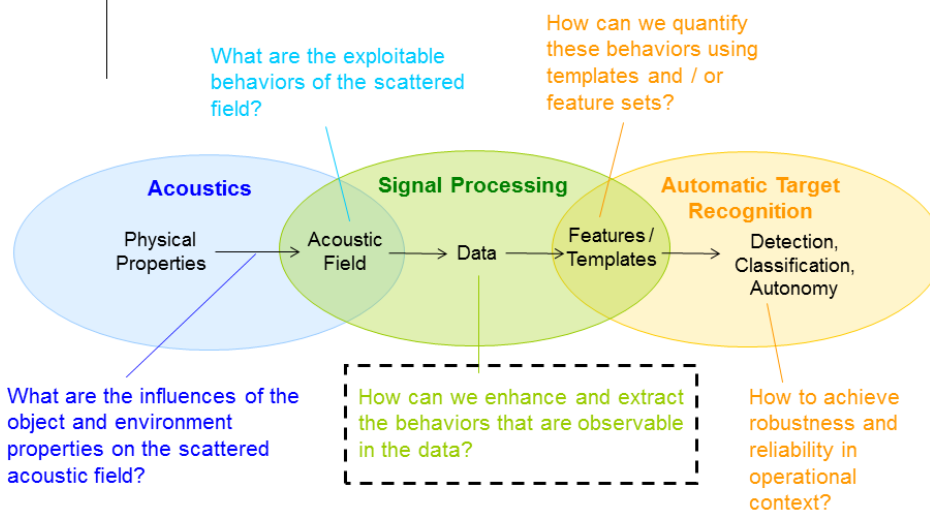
What are the exploitable behaviors of the scattered field?

How can we quantify these behaviors using templates and / or feature sets?

Acoustics

Signal Processing

Automatic Target Recognition

Physical Properties

Acoustic Field

Data

Features / Templates

Detection, Classification, Autonomy

What are the influences of the object and environment properties on the scattered acoustic field?

How can we enhance and extract the behaviors that are observable in the data?

How to achieve robustness and reliability in operational context?